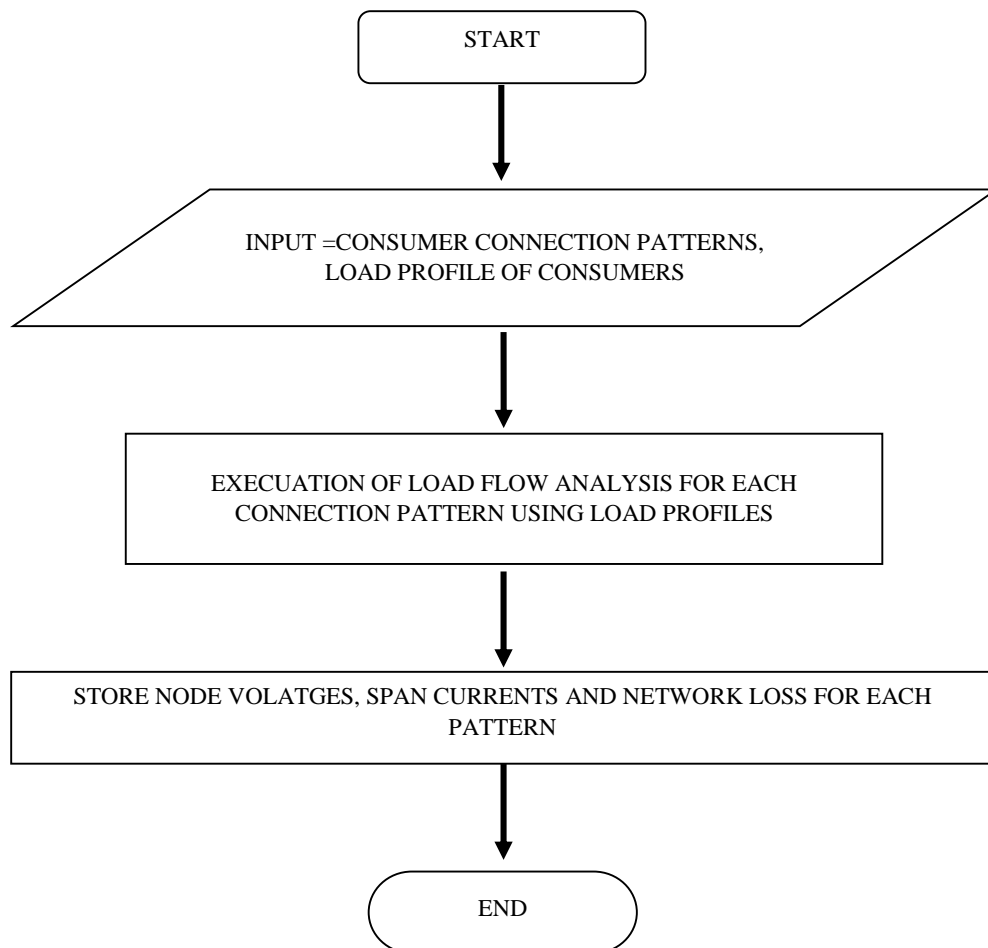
START

INPUT =CONSUMER CONNECTION PATTERNS, LOAD PROFILE OF CONSUMERS

EXECUATION OF LOAD FLOW ANALYSIS FOR EACH CONNECTION PATTERN USING LOAD PROFILES

STORE NODE VOLATGES, SPAN CURRENTS AND NETWORK LOSS FOR EACH PATTERN

END